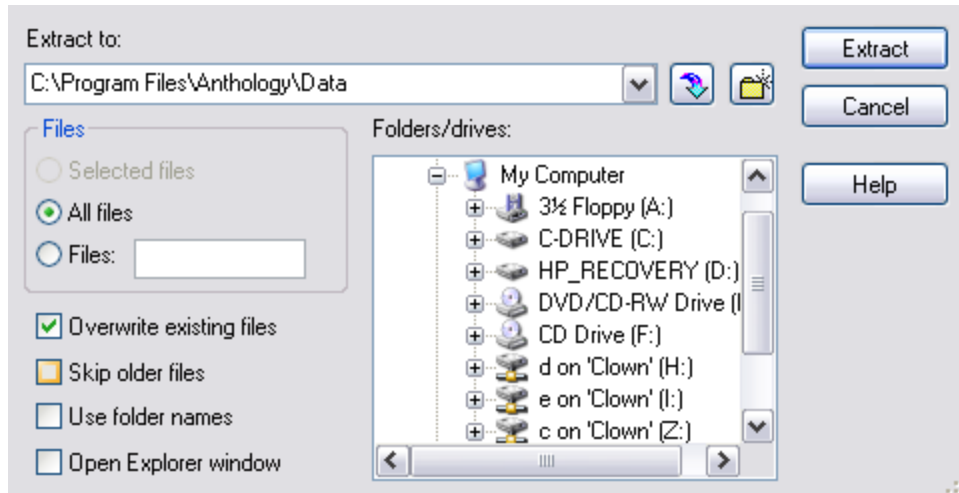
Extract to:

C:\Program Files\Anthology\Data

Extract

Cancel

Help

Files

Selected files

All files

Files:

Folders/drives:

My Computer

3½ Floppy (A:)

C-DRIVE (C:)

HP_RECOVERY (D:)

DVD/CD-RW Drive (

CD Drive (F:)

d on 'Clown' (H:)

e on 'Clown' (I:)

c on 'Clown' (Z:)

Overwrite existing files

Skip older files

Use folder names

Open Explorer window